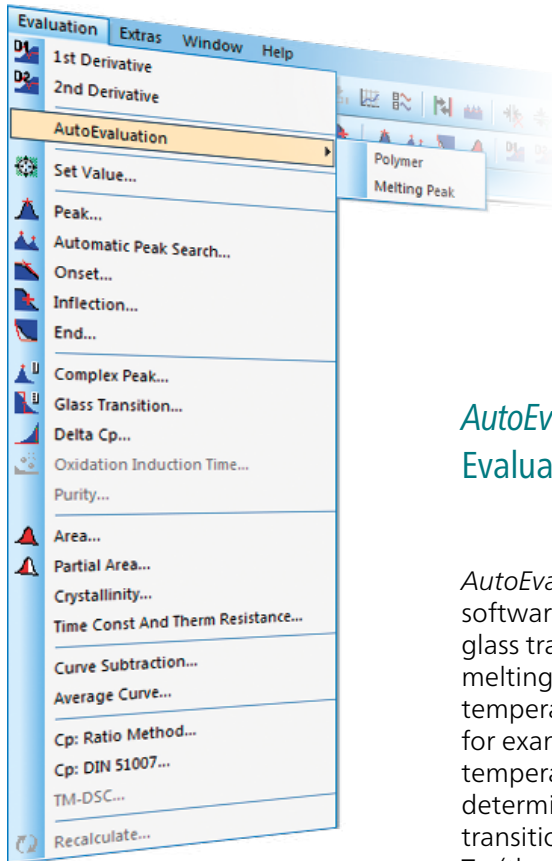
Evaluation Extras Window Help

1st Derivative
2nd Derivative
AutoEvaluation
Polymer
Melting Peak
Set Value...
Peak...
Automatic Peak Search...
Onset...
Inflection...
End...
Complex Peak...
Glass Transition...
Delta Cp...
Oxidation Induction Time...
Purity...
Area...
Partial Area...
Crystallinity...
Time Const And Therm Resistance...
Curve Subtraction...
Average Curve...
Cp: Ratio Method...
Cp: DIN 51007...
TM-DSC...
Recalculate...

AutoEv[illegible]
Evalua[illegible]

AutoEva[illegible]
softwar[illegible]
glass tra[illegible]
melting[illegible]
tempera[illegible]
for exan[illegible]
tempera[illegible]
determi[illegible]
transitio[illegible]